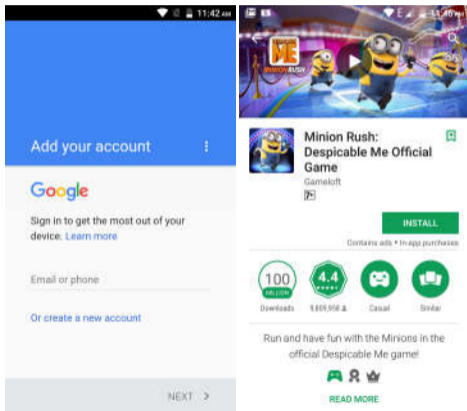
11:42 AM

Add your account

Google

Sign in to get the most out of your device. Learn more

Email or phone

Or create a new account

NEXT >

11:40

MINION RUSH

Minion Rush: Despicable Me Official Game

Gameloft

INSTALL

Contains ads • In-app purchases

100 MILLION

Downloads

4.4

9,809,958

Casual

Similar

Run and have fun with the Minions in the official Despicable Me game!

READ MORE